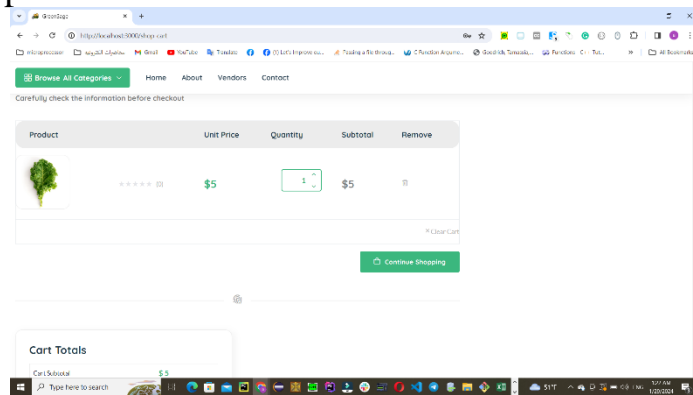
GreenSage
http://localhost:3000/shop-cart
microprocessor مقررات الكترونية Gmail YouTube Translate (1) Let's Improve ou... Testing a file throug... C Function Argume... Goodwill, Tamadd... Functions C++ Tut... All Bookmarks

Browse All Categories
Home About Vendors Contact

Carefully check the information before checkout

| Product | | Unit Price | Quantity | Subtotal | Remove |
|---|---|---|---|---|---|
| | ★★★★★ (0) | $5 | 1 | $5 | |

Clear Cart

Continue Shopping

Cart Totals

Cart Subtotal $5

Type here to search
51°F
1/20/2024